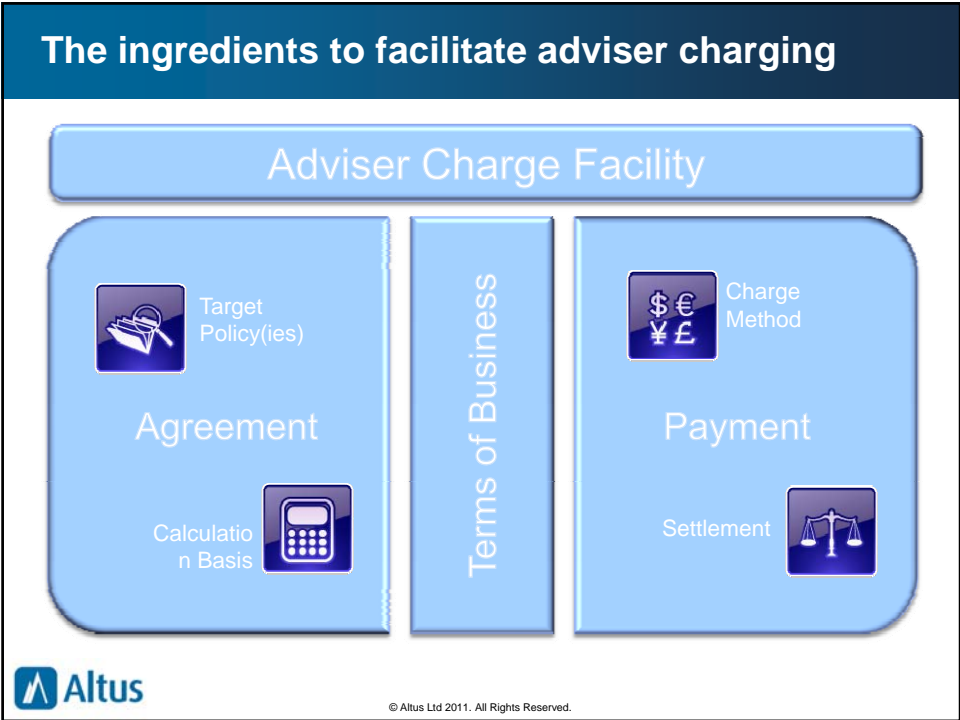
The ingredients to facilitate adviser charging

Adviser Charge Facility

Target Policy(ies)

Agreement

Calculation Basis

Terms of Business

$ €
¥ £

Charge Method

Payment

Settlement

Altus

© Altus Ltd 2011. All Rights Reserved.